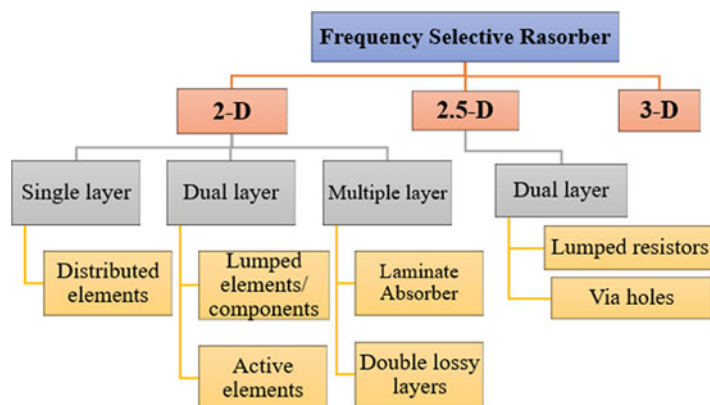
Frequency Selective Rasorber

2-D

2.5-D

3-D

Single layer

Dual layer

Multiple layer

Dual layer

Distributed elements

Lumped elements/ components

Active elements

Laminate Absorber

Double lossy layers

Lumped resistors

Via holes